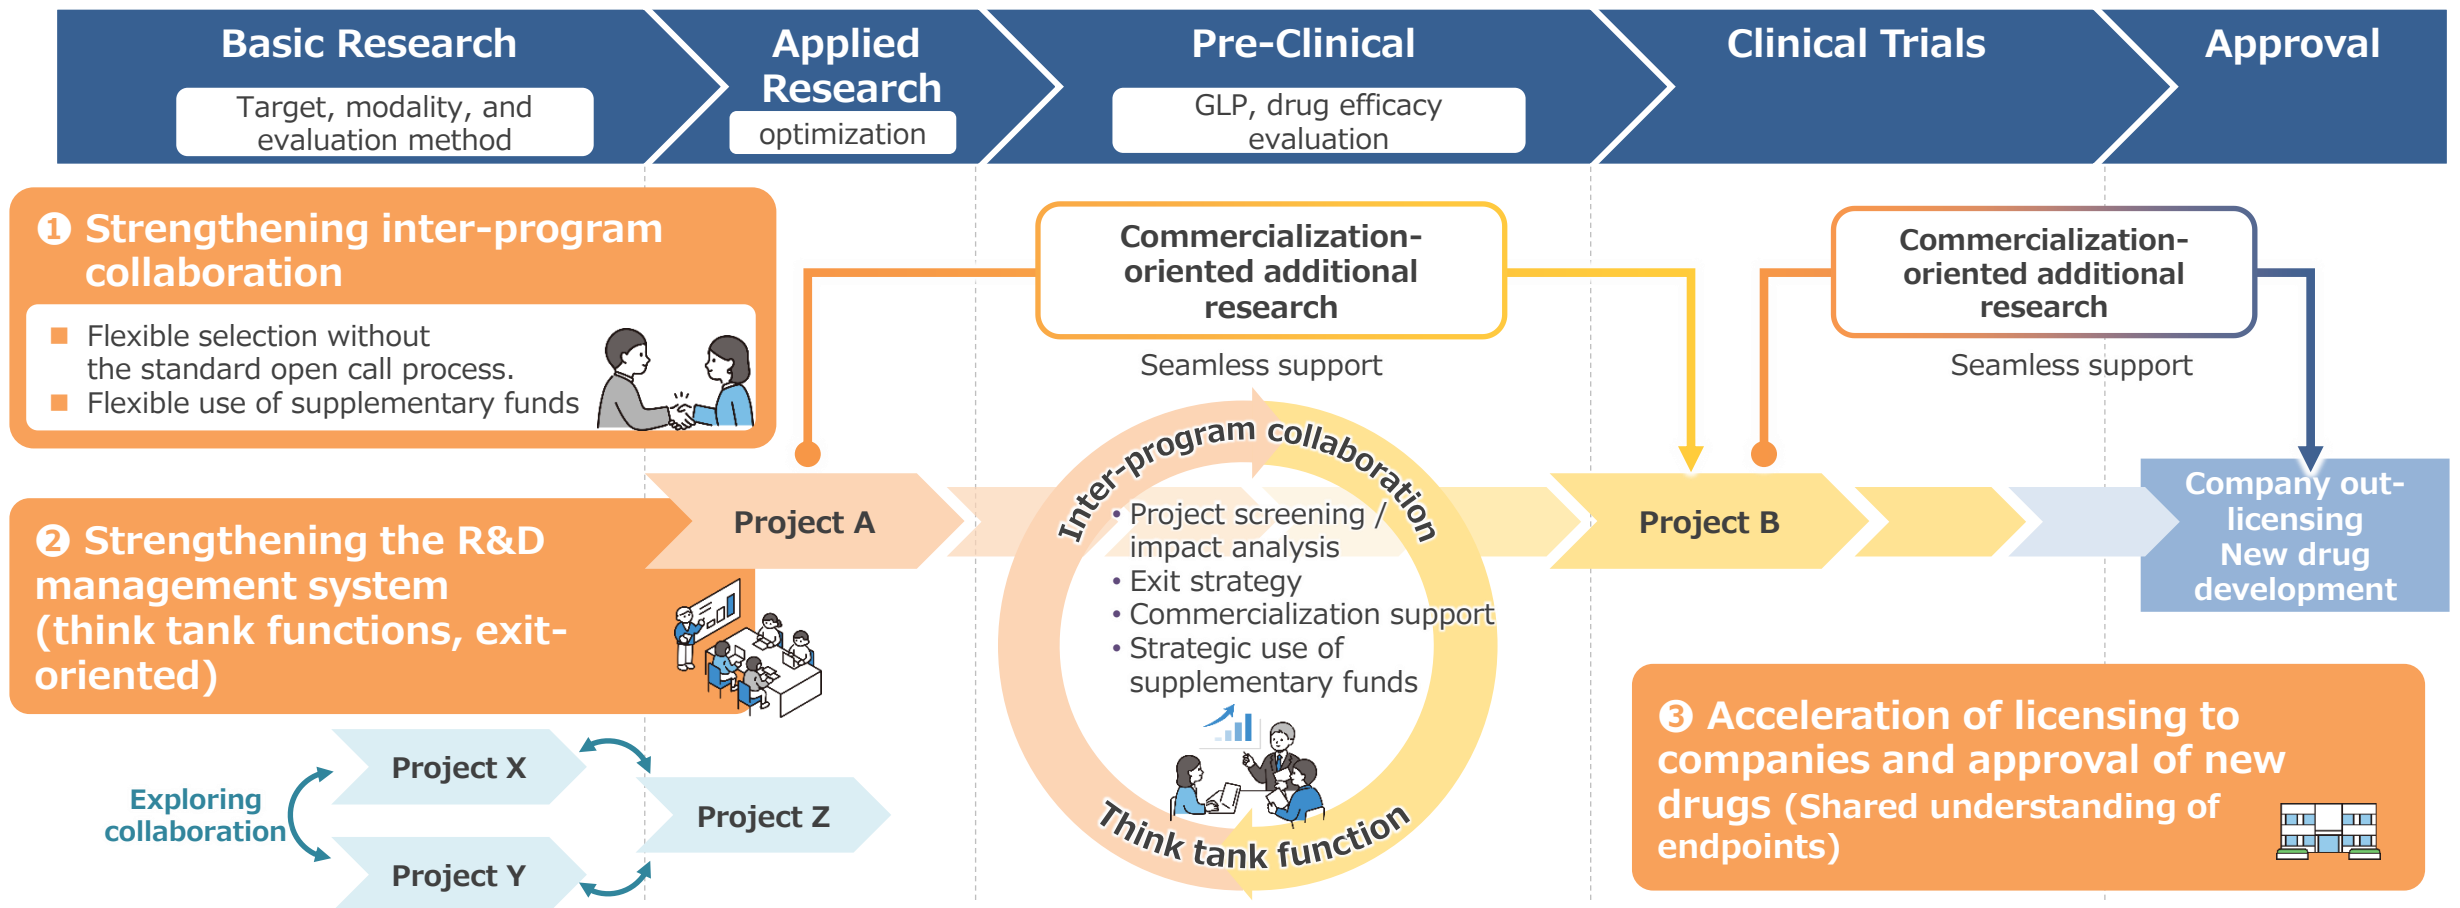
Basic Research
Target, modality, and evaluation method

Applied Research
optimization

Pre-Clinical
GLP, drug efficacy evaluation

Clinical Trials

Approval

❶ Strengthening inter-program collaboration

■ Flexible selection without the standard open call process.
■ Flexible use of supplementary funds

Commercialization-oriented additional research
Seamless support

Commercialization-oriented additional research
Seamless support

Project A

Project B

Company out-licensing
New drug development

❷ Strengthening the R&D management system (think tank functions, exit-oriented)

Inter-program collaboration
• Project screening / impact analysis
• Exit strategy
• Commercialization support
• Strategic use of supplementary funds
Think tank function

Exploring collaboration

Project X

Project Y

Project Z

❸ Acceleration of licensing to companies and approval of new drugs (Shared understanding of endpoints)